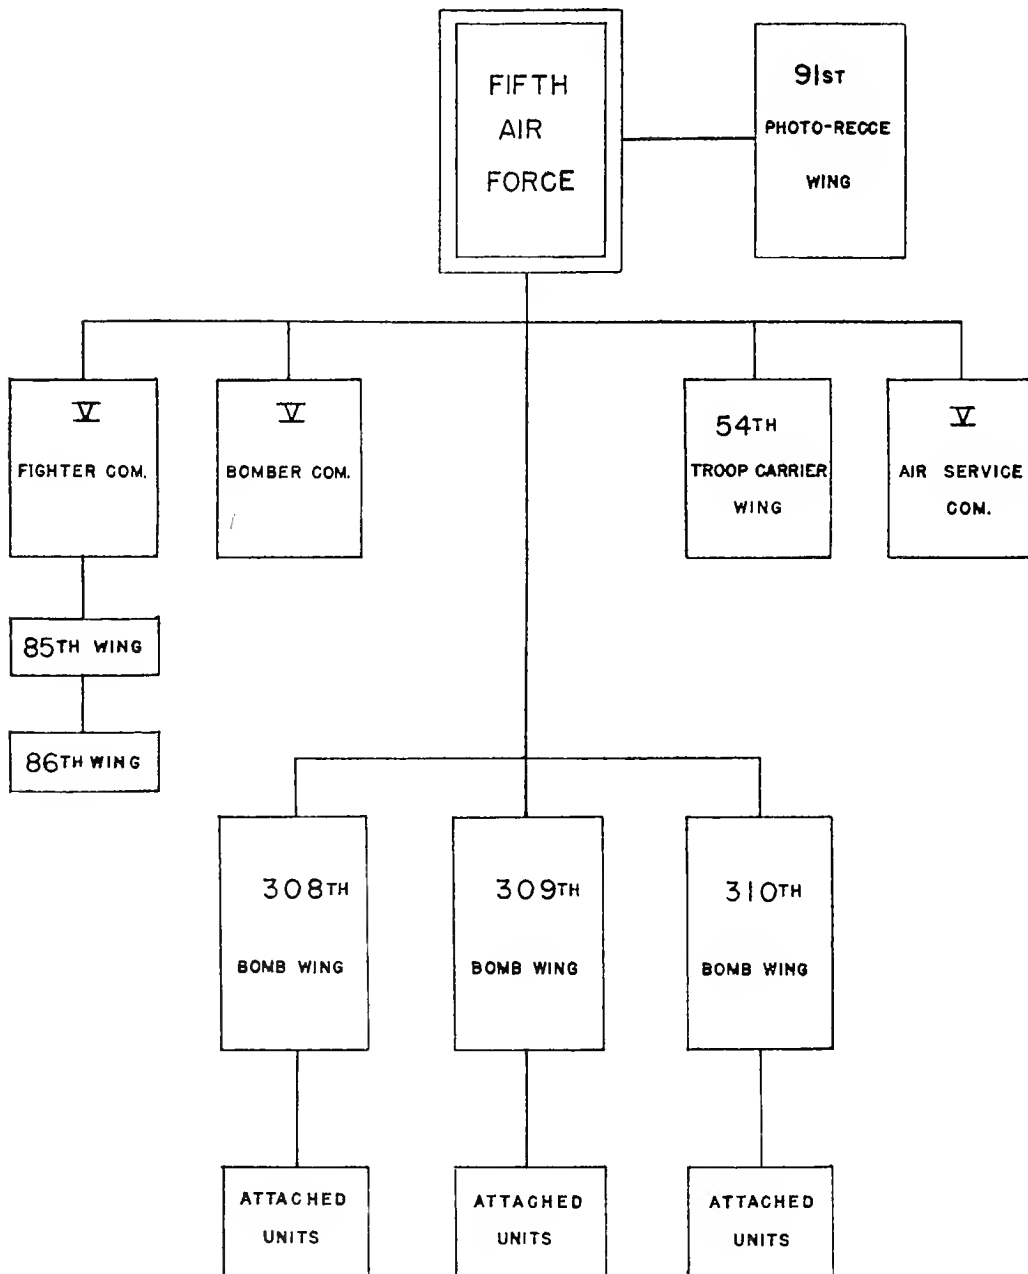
FIFTH AIR FORCE

91ST PHOTO-RECCE WING

V FIGHTER COM.

V BOMBER COM.

54TH TROOP CARRIER WING

V AIR SERVICE COM.

85TH WING

86TH WING

308TH BOMB WING

309TH BOMB WING

310TH BOMB WING

ATTACHED UNITS

ATTACHED UNITS

ATTACHED UNITS